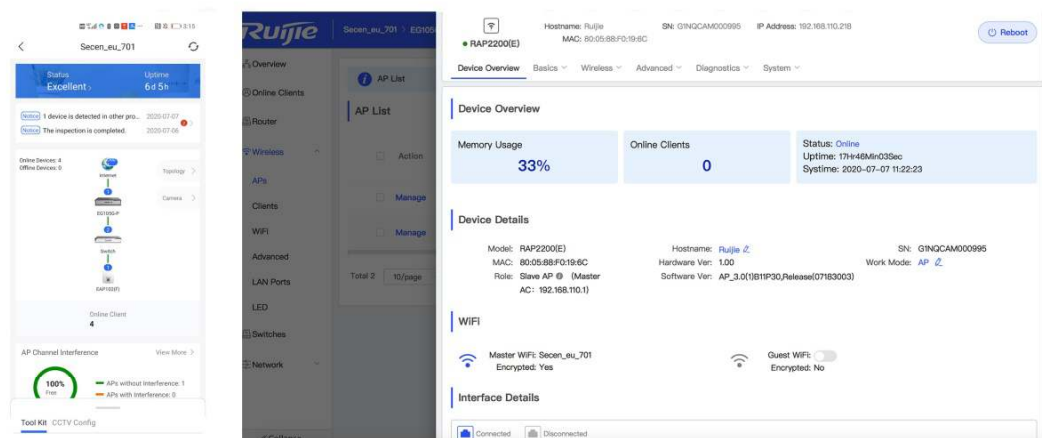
3:15

Secen_eu_701

Status
Excellent

Uptime
6d 5h

Notice 1 device is detected in other pro... 2020-07-07
Notice The inspection is completed. 2020-07-06

Online Devices: 4
Offline Devices: 0

Internet
EG105G-P
Switch
RAP100(F)

Topology
Camera

Online Client
4

AP Channel Interference
View More

100%
Free

APs without Interference: 1
APs with Interference: 0

Tool Kit CCTV Config

Ruijie
Secen_eu_701 EG105

Overview
Online Clients
Router
Wireless
APs
Clients
WiFi
Advanced
LAN Ports
LED
Switches
Network

AP List

AP List

Action
Manage
Manage

Total 2 10/page

RAP2200(E)
Hostname: Ruijie
MAC: 80:05:88:F0:19:6C
SN: G1NQCAM000995
IP Address: 192.168.110.218
Reboot

Device Overview Basics Wireless Advanced Diagnostics System

Device Overview

Memory Usage
33%

Online Clients
0

Status: Online
Uptime: 17Hr46Min03Sec
Systime: 2020-07-07 11:22:23

Device Details

Model: RAP2200(E)
MAC: 80:05:88:F0:19:6C
Role: Slave AP (Master AC: 192.168.110.1)
Hostname: Ruijie
Hardware Ver: 1.00
Software Ver: AP_3.0(1)B11P30,Release(07183003)
SN: G1NQCAM000995
Work Mode: AP

WiFi

Master WiFi: Secen_eu_701
Encrypted: Yes
Guest WiFi:
Encrypted: No

Interface Details

Connected
Disconnected